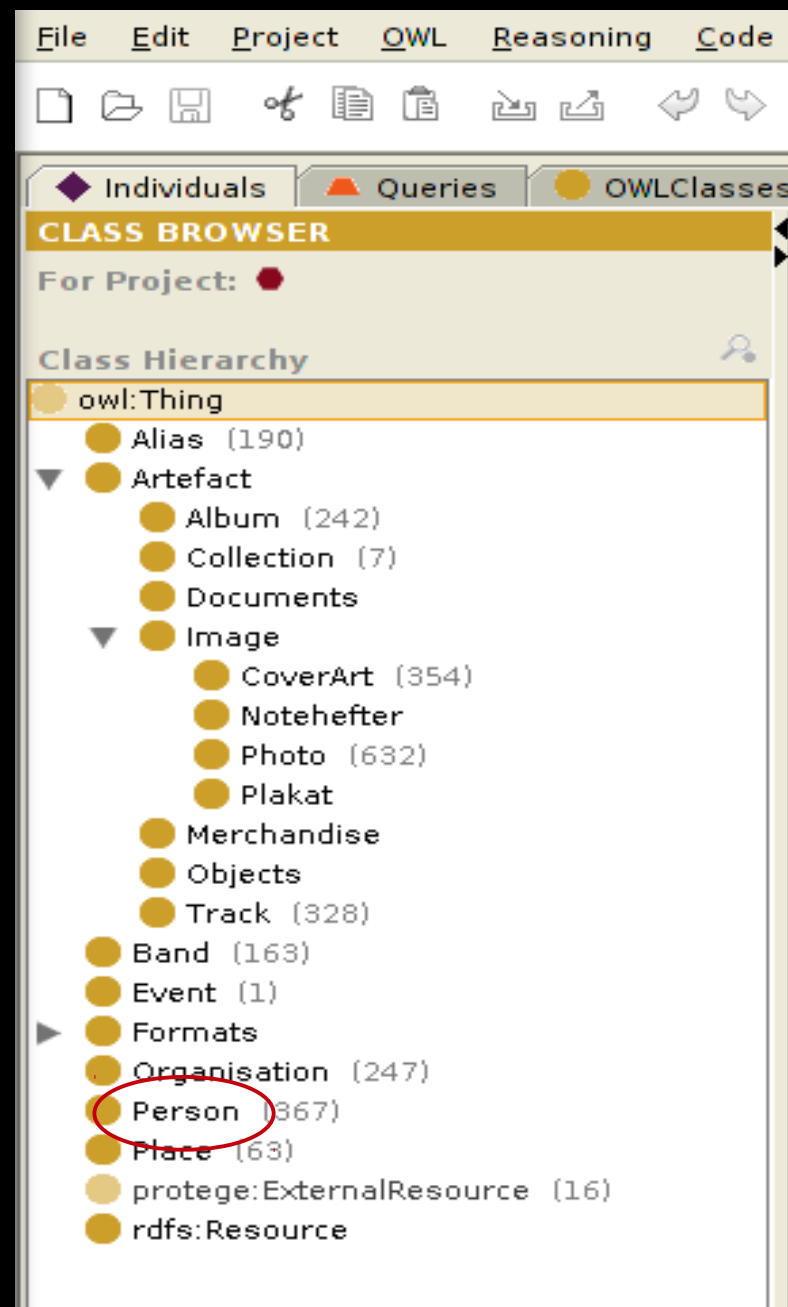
File Edit Project OWL Reasoning Code

Individuals Queries OWLClasses

CLASS BROWSER

For Project:

Class Hierarchy

owl:Thing
Alias (190)
Artefact
Album (242)
Collection (7)
Documents
Image
CoverArt (354)
Notehefter
Photo (632)
Plakat
Merchandise
Objects
Track (328)
Band (163)
Event (1)
Formats
Organisation (247)
Person (367)
Place (63)
protege:ExternalResource (16)
rdfs:Resource